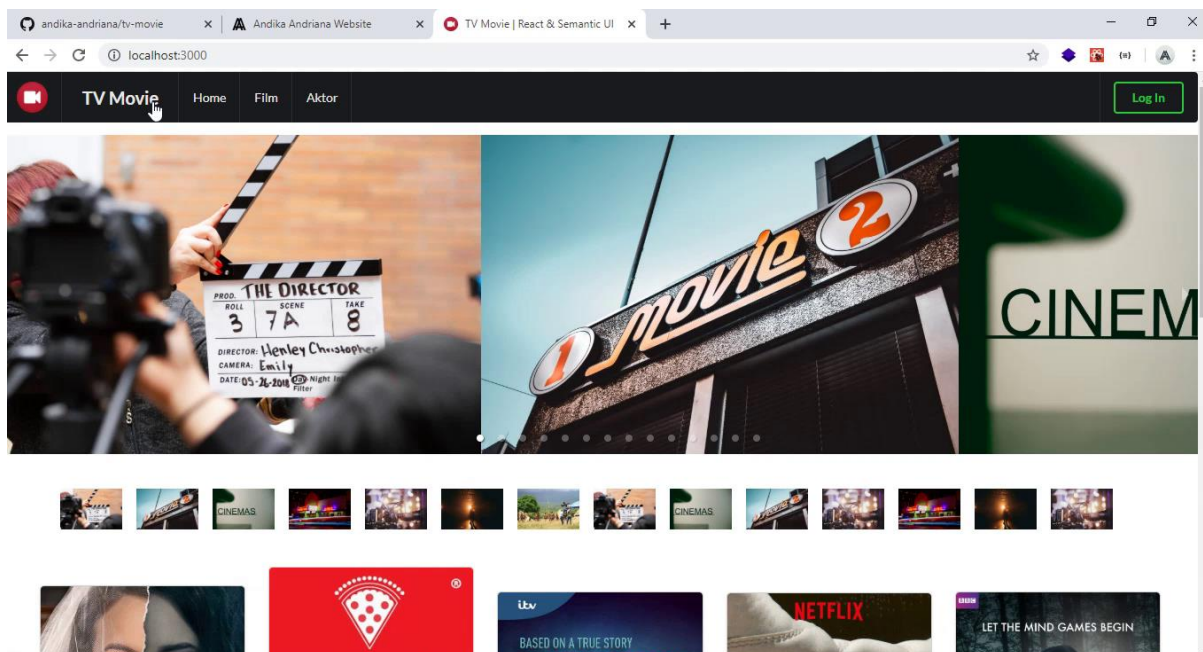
andika-andriana/tv-movie × Andika Andriana Website × TV Movie | React & Semantic UI × +

localhost:3000

TV Movie Home Film Aktor Log In

PROD. THE DIRECTOR
ROLL 3 SCENE 7A TAKE 8
DIRECTOR: Henley Christopher
CAMERA: Emily
DATE: 05-26-2018 Night Int Filter

1 movie 2

CINEM

CINEMAS

CINEMAS

ITV
BASED ON A TRUE STORY

NETFLIX

BBC
LET THE MIND GAMES BEGIN